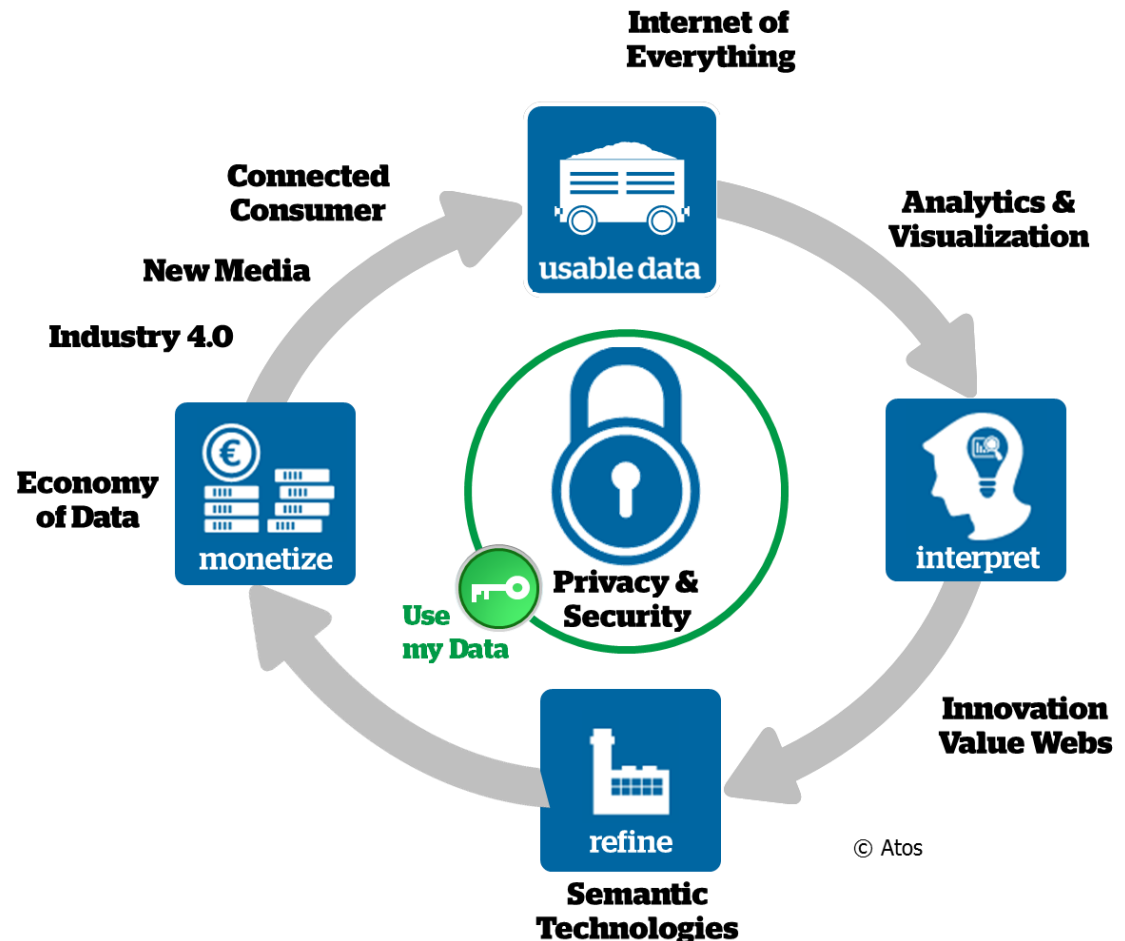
Internet of Everything

Connected Consumer

usable data

Analytics & Visualization

New Media

Industry 4.0

Economy of Data

monetize

Privacy & Security

Use my Data

interpret

Innovation Value Webs

refine

© Atos

Semantic Technologies